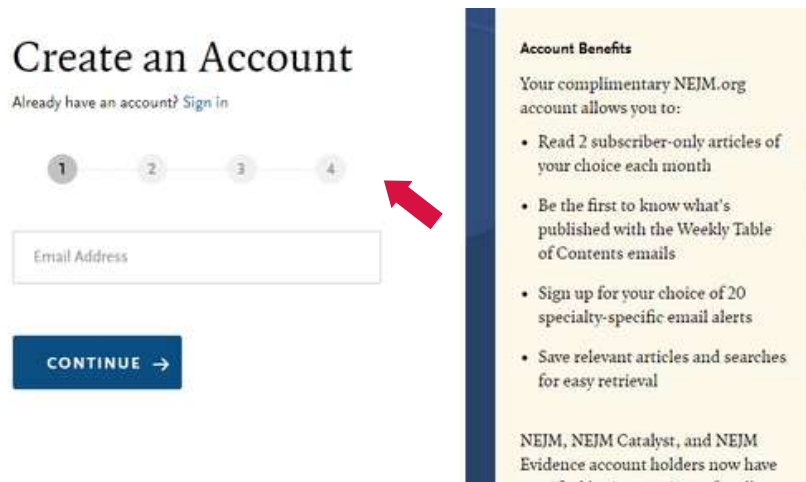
Create an Account

Already have an account? Sign in

1 2 3 4

Email Address

CONTINUE →

Account Benefits

Your complimentary NEJM.org account allows you to:

- Read 2 subscriber-only articles of your choice each month
- Be the first to know what's published with the Weekly Table of Contents emails
- Sign up for your choice of 20 specialty-specific email alerts
- Save relevant articles and searches for easy retrieval

NEJM, NEJM Catalyst, and NEJM Evidence account holders now have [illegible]